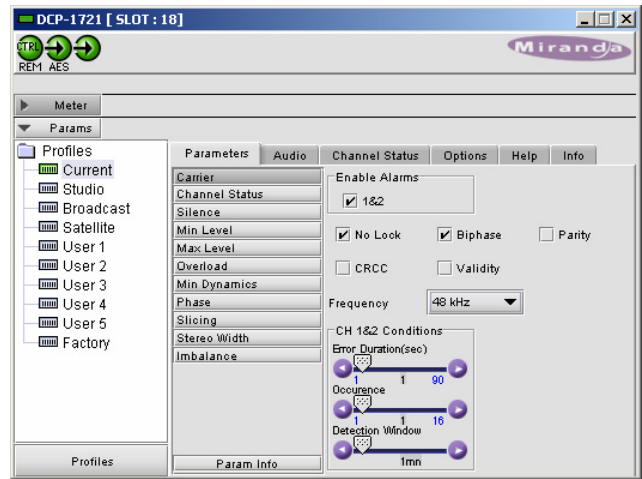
DCP-1721 [ SLOT : 18]

CTRL
REM AES

Miranda

Meter
Params

Profiles
Current
Studio
Broadcast
Satellite
User 1
User 2
User 3
User 4
User 5
Factory

Profiles

Parameters | Audio | Channel Status | Options | Help | Info

Carrier
Channel Status
Silence
Min Level
Max Level
Overload
Min Dynamics
Phase
Slicing
Stereo Width
Imbalance

Param Info

Enable Alarms
1&2

No Lock
Biphase
Parity
CRCC
Validity

Frequency 48 kHz

CH 1&2 Conditions
Error Duration(sec)
1 1 90
Occurence
1 1 16
Detection Window
1mn